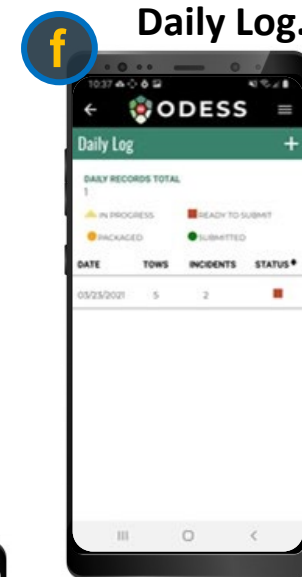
f

Daily Log.

10:37

← ODESS ≡

Daily Log +

DAILY RECORDS TOTAL
1

IN PROGRESS
READY TO SUBMIT
PACKAGED
SUBMITTED

| DATE | TOWS | INCIDENTS | STATUS |
|---|---|---|---|
| 03/25/2021 | 5 | 2 | |

III O <